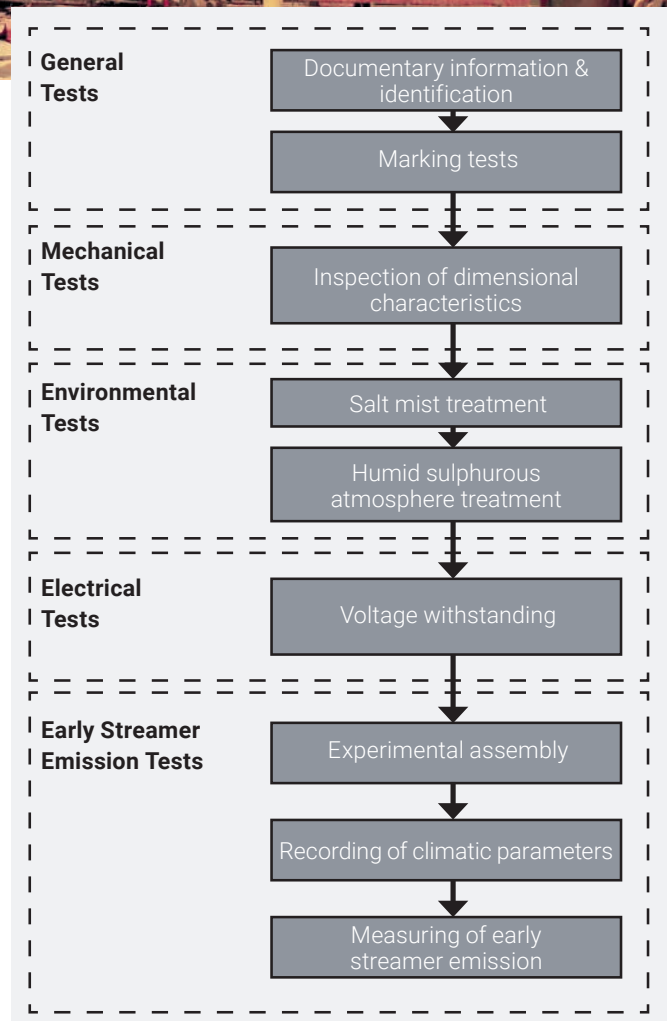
General Tests

Documentary information & identification

Marking tests

Mechanical Tests

Inspection of dimensional characteristics

Environmental Tests

Salt mist treatment

Humid sulphurous atmosphere treatment

Electrical Tests

Voltage withstanding

Early Streamer Emission Tests

Experimental assembly

Recording of climatic parameters

Measuring of early streamer emission